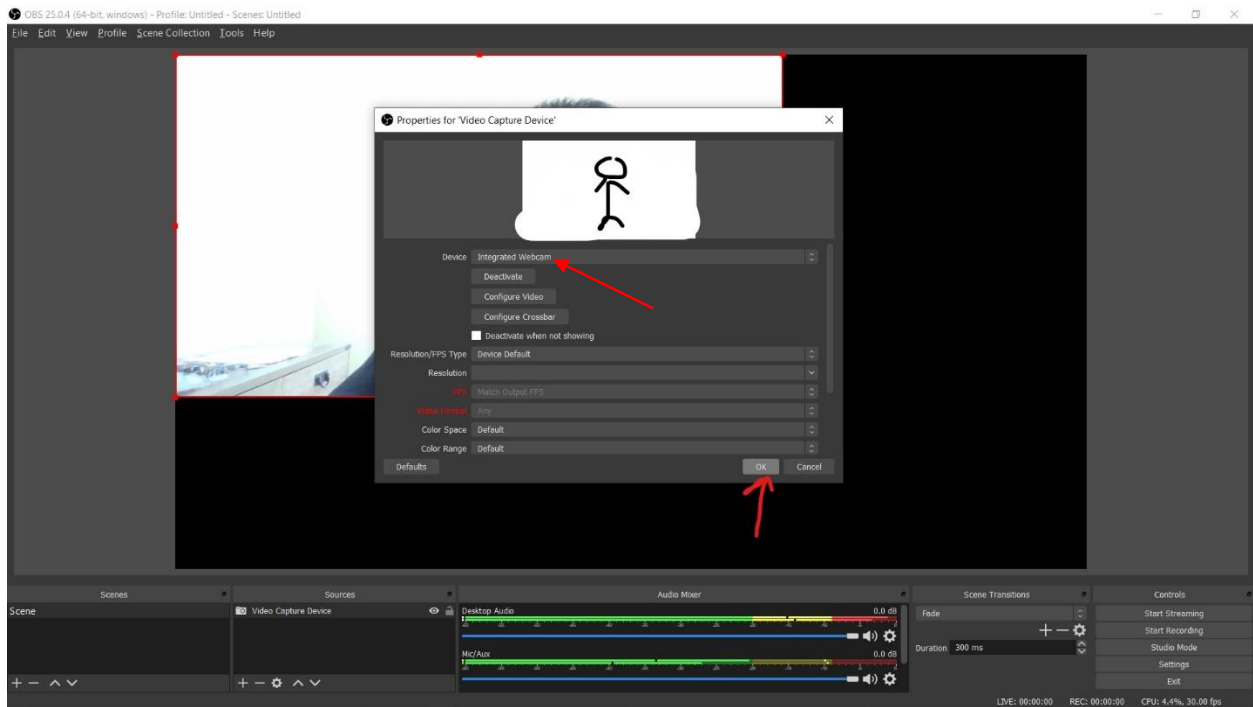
OBS 25.0.4 (64-bit, windows) - Profile: Untitled - Scenes: Untitled

File Edit View Profile Scene Collection Tools Help

Properties for 'Video Capture Device'

Device Integrated Webcam

Deactivate

Configure Video

Configure Crossbar

Deactivate when not showing

Resolution/FPS Type Device Default

Resolution

FPS Match Output FPS

Video Format Any

Color Space Default

Color Range Default

Defaults

OK

Cancel

Scenes

Scene

Sources

Video Capture Device

Audio Mixer

Desktop Audio 0.0 dB

Mic/Aux 0.0 dB

Scene Transitions

Fade

Duration 300 ms

Controls

Start Streaming

Start Recording

Studio Mode

Settings

Exit

LIVE: 00:00:00 REC: 00:00:00 CPU: 4.4%, 30.00 fps